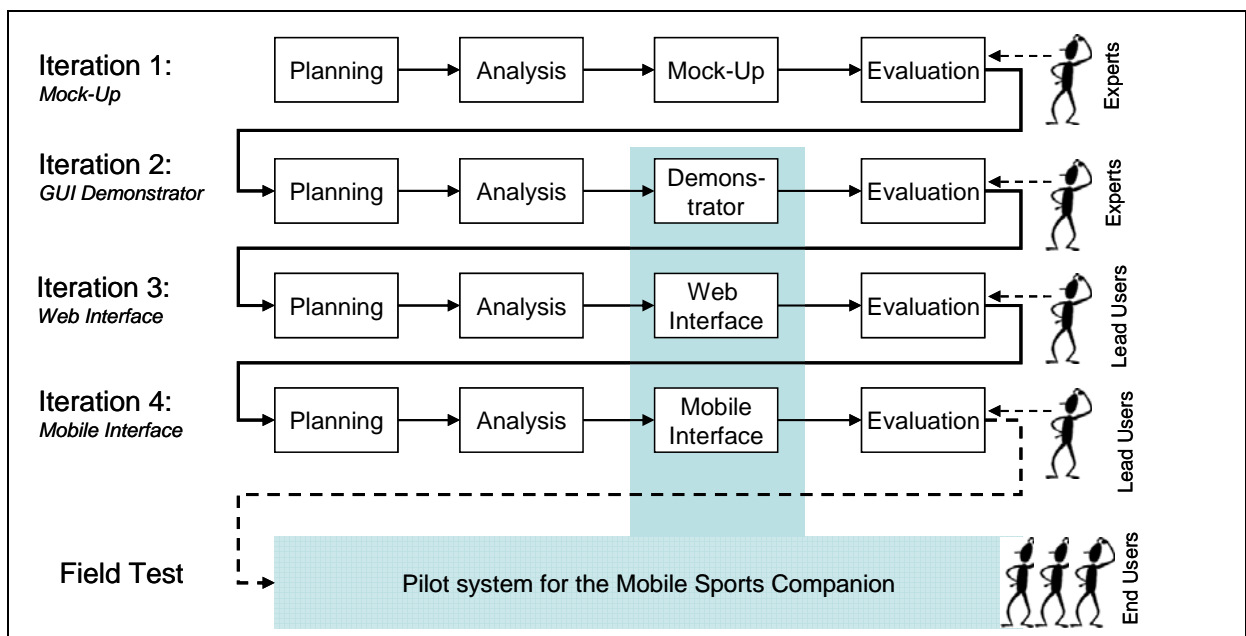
Iteration 1:
Mock-Up

Planning

Analysis

Mock-Up

Evaluation

Experts

Iteration 2:
GUI Demonstrator

Planning

Analysis

Demonstrator

Evaluation

Experts

Iteration 3:
Web Interface

Planning

Analysis

Web Interface

Evaluation

Lead Users

Iteration 4:
Mobile Interface

Planning

Analysis

Mobile Interface

Evaluation

Lead Users

Field Test

Pilot system for the Mobile Sports Companion

End Users